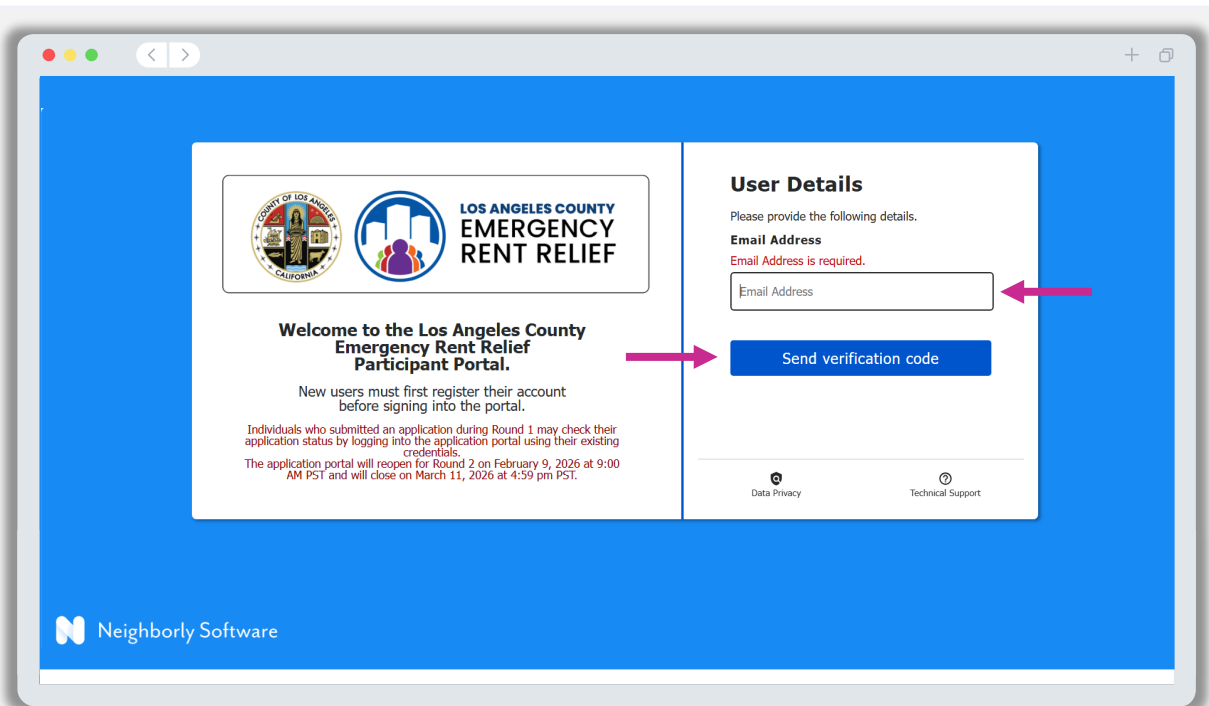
COUNTY OF LOS ANGELES
CALIFORNIA

LOS ANGELES COUNTY
EMERGENCY
RENT RELIEF

Welcome to the Los Angeles County Emergency Rent Relief Participant Portal.

New users must first register their account before signing into the portal.

Individuals who submitted an application during Round 1 may check their application status by logging into the application portal using their existing credentials.
The application portal will reopen for Round 2 on February 9, 2026 at 9:00 AM PST and will close on March 11, 2026 at 4:59 pm PST.

User Details

Please provide the following details.

Email Address

Email Address is required.

Email Address

Send verification code

Data Privacy

Technical Support

Neighborly Software